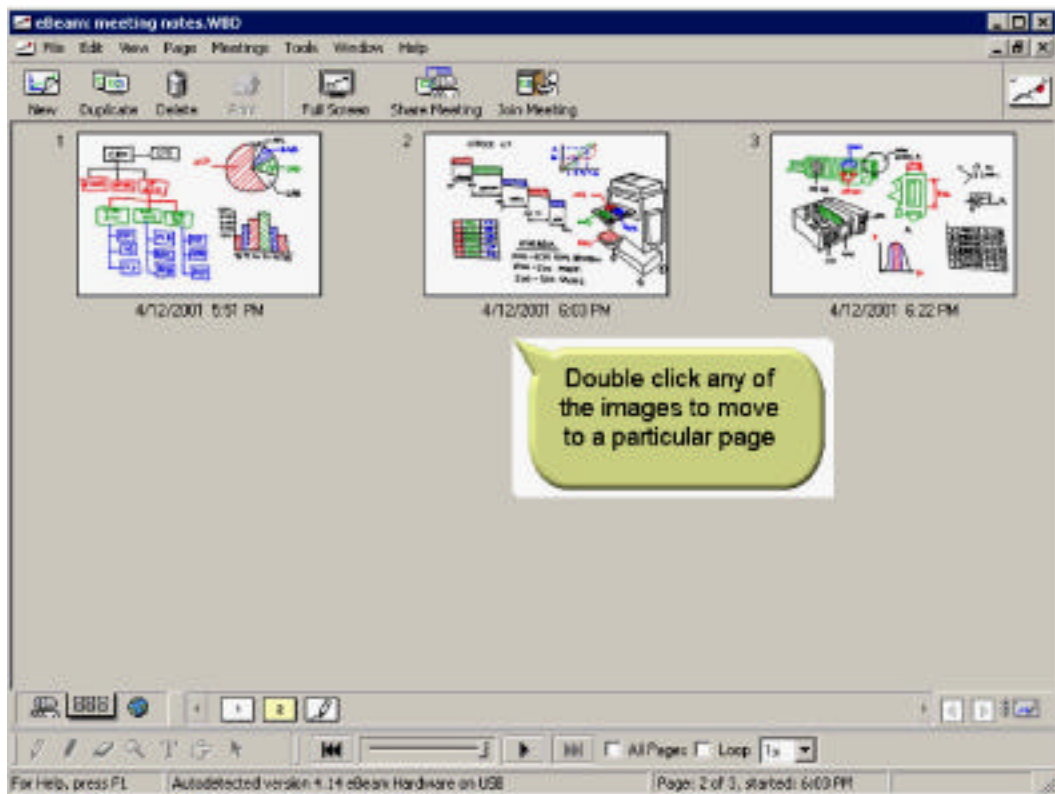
eBeam meeting notes.WBD

File Edit View Page Meetings Tools Window Help

New Duplicate Delete Print Full Screen Share Meeting Join Meeting

1

4/12/2001 5:51 PM

2

4/12/2001 6:03 PM

3

4/12/2001 6:22 PM

Double click any of the images to move to a particular page

1 2

All Pages Loop 1x

For Help, press F1 Autodetected version 4.14 eBeam Hardware on USB Page: 2 of 3, started: 6:03 PM